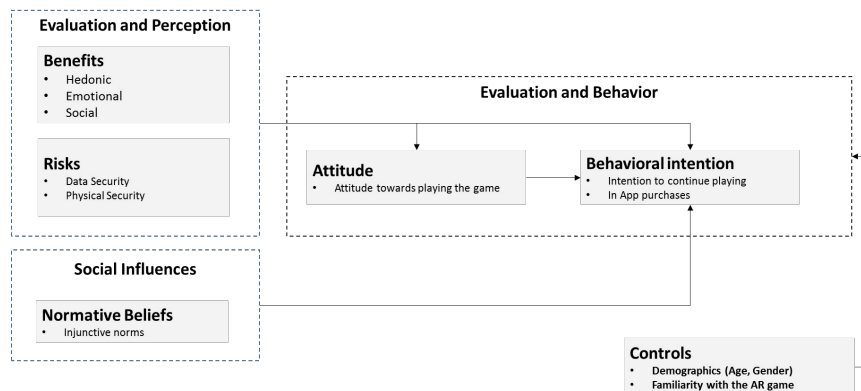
Evaluation and Perception

Benefits
- Hedonic
- Emotional
- Social

Risks
- Data Security
- Physical Security

Evaluation and Behavior

Attitude
- Attitude towards playing the game

Behavioral intention
- Intention to continue playing
- In App purchases

Social Influences

Normative Beliefs
- Injunctive norms

Controls
- Demographics (Age, Gender)
- Familiarity with the AR game